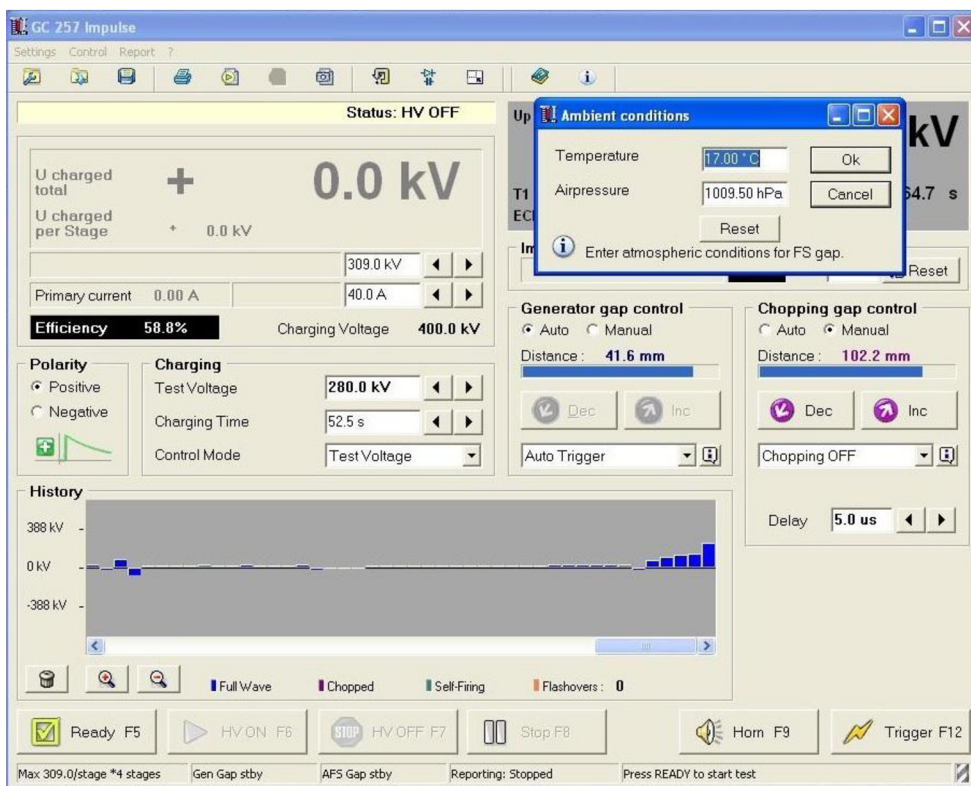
GC 257 Impulse
Settings Control Report ?

Status: HV OFF

U charged total
+
0.0 kV
U charged per Stage
+ 0.0 kV

309.0 kV
Primary current 0.00 A
40.0 A
Efficiency 58.8%
Charging Voltage 400.0 kV

Polarity
Positive
Negative

Charging
Test Voltage 280.0 kV
Charging Time 52.5 s
Control Mode Test Voltage

Up
kV
T1
EC
54.7 s
Im
Reset

Ambient conditions
Temperature 17.00 °C
Ok
Airpressure 1009.50 hPa
Cancel
Reset
Enter atmospheric conditions for FS gap.

Generator gap control
Auto Manual
Distance : 41.6 mm
Dec Inc
Auto Trigger

Chopping gap control
Auto Manual
Distance : 102.2 mm
Dec Inc
Chopping OFF

Delay 5.0 us

History
388 kV
0 kV
-388 kV

Full Wave
Chopped
Self-Firing
Flashovers : 0

Ready F5
HV ON F6
HV OFF F7
Stop F8
Horn F9
Trigger F12

Max 309.0/stage *4 stages
Gen Gap stby
AFS Gap stby
Reporting: Stopped
Press READY to start test